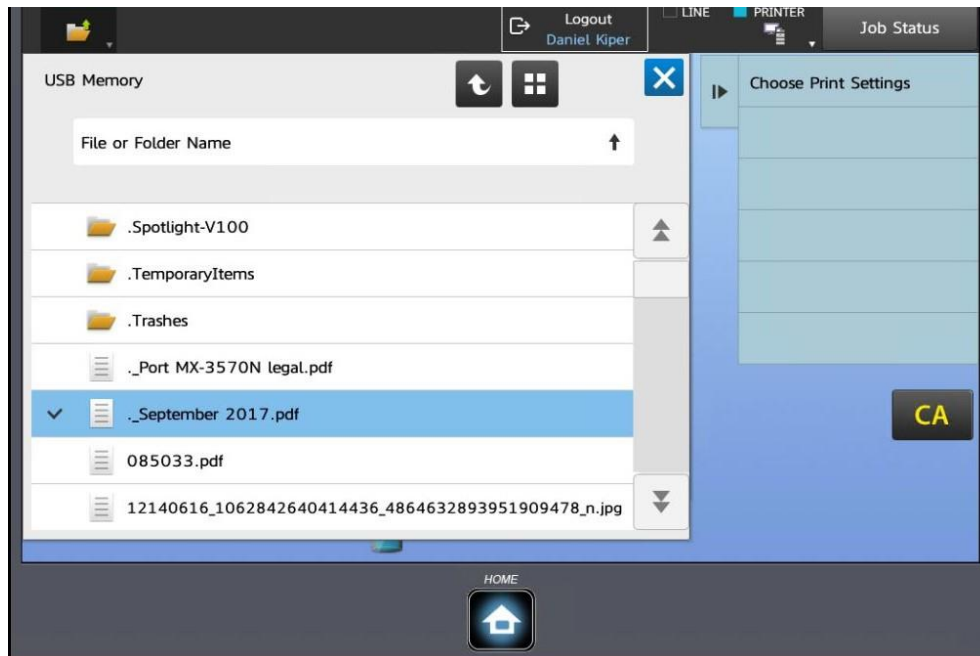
Logout
Daniel Kiper

LINE

PRINTER

Job Status

USB Memory

Choose Print Settings

File or Folder Name

.Spotlight-V100

.TemporaryItems

.Trashes

._Port MX-3570N legal.pdf

._September 2017.pdf

085033.pdf

12140616_1062842640414436_4864632893951909478_n.jpg

CA

HOME